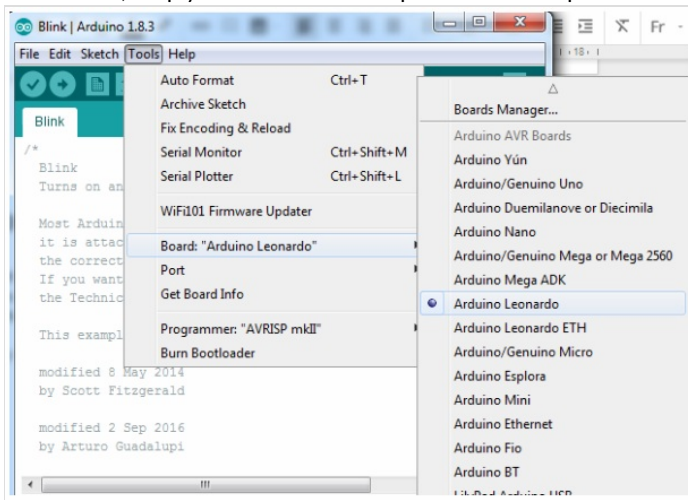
Blink | Arduino 1.8.3

File Edit Sketch Tools Help

Blink

/*
Blink
Turns on an

Most Arduin
it is attac
the correct
If you want
the Technic

This exampl

modified 8 May 2014
by Scott Fitzgerald

modified 2 Sep 2016
by Arturo Guadalupi

Auto Format Ctrl+T
Archive Sketch
Fix Encoding & Reload
Serial Monitor Ctrl+Shift+M
Serial Plotter Ctrl+Shift+L
WiFi101 Firmware Updater
Board: "Arduino Leonardo"
Port
Get Board Info
Programmer: "AVRISP mkII"
Burn Bootloader

Boards Manager...
Arduino AVR Boards
Arduino Yún
Arduino/Genuino Uno
Arduino Duemilanove or Diecimila
Arduino Nano
Arduino/Genuino Mega or Mega 2560
Arduino Mega ADK
Arduino Leonardo
Arduino Leonardo ETH
Arduino/Genuino Micro
Arduino Esplora
Arduino Mini
Arduino Ethernet
Arduino Fio
Arduino BT
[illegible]

Fr